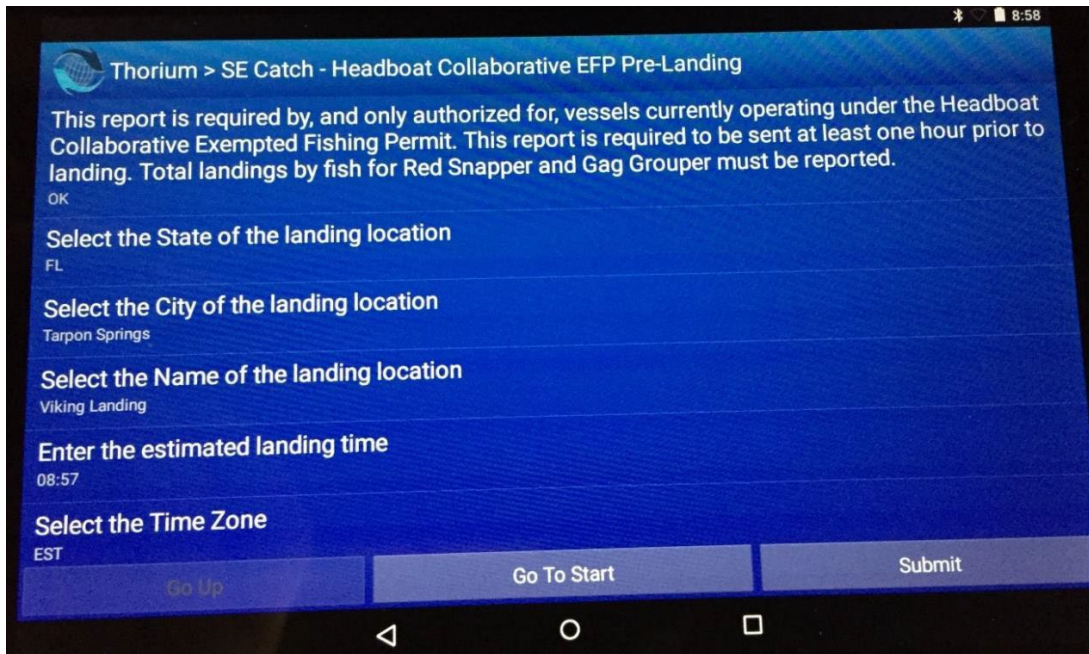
8:58

Thorium > SE Catch - Headboat Collaborative EFP Pre-Landing

This report is required by, and only authorized for, vessels currently operating under the Headboat Collaborative Exempted Fishing Permit. This report is required to be sent at least one hour prior to landing. Total landings by fish for Red Snapper and Gag Grouper must be reported.
OK

Select the State of the landing location
FL

Select the City of the landing location
Tarpon Springs

Select the Name of the landing location
Viking Landing

Enter the estimated landing time
08:57

Select the Time Zone
EST

Go Up

Go To Start

Submit